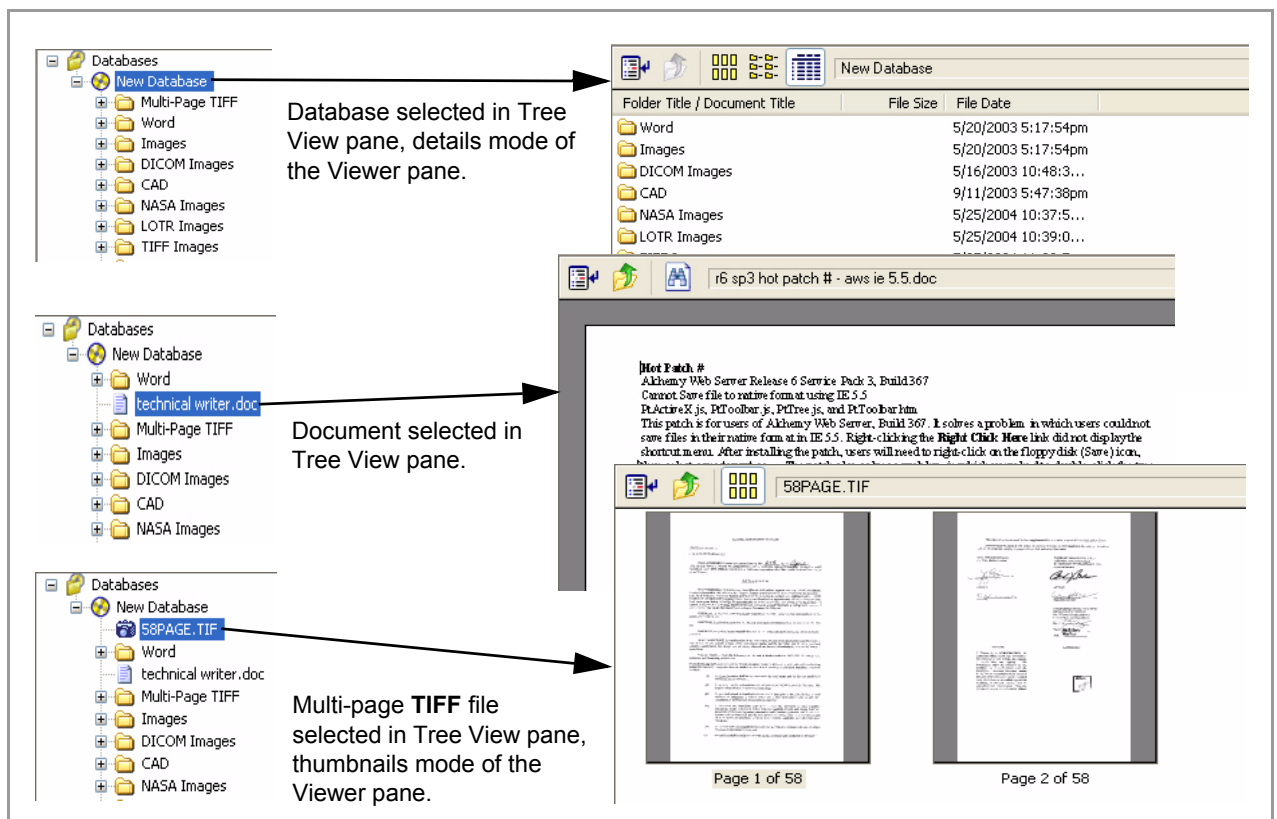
Databases
New Database
Multi-Page TIFF
Word
Images
DICOM Images
CAD
NASA Images
LOTR Images
TIFF Images

Database selected in Tree View pane, details mode of the Viewer pane.

New Database

| Folder Title / Document Title | File Size | File Date |
|---|---|---|
| Word | | 5/20/2003 5:17:54pm |
| Images | | 5/20/2003 5:17:54pm |
| DICOM Images | | 5/16/2003 10:48:3... |
| CAD | | 9/11/2003 5:47:38pm |
| NASA Images | | 5/25/2004 10:37:5... |
| LOTR Images | | 5/25/2004 10:39:0... |

Databases
New Database
Word
technical writer.doc
Multi-Page TIFF
Images
DICOM Images
CAD
NASA Images

Document selected in Tree View pane.

r6 sp3 hot patch # - aws ie 5.5.doc

Hot Patch #
Alchemy Web Server Release 6 Service Pack 3, Build 367
Cannot Save file to native format using IE 5.5
PtActiveX.js, PtToolbar.js, PtTree.js, and PtToolbar.htm
This patch is for users of Alchemy Web Server, Build 367. It solves a problem in which users could not save files in their native form at in IE 5.5. Right-clicking the Right Click Here link did not display the shortcut menu. After installing the patch, users will need to right-click on the floppy disk (Save) icon, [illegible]

Databases
New Database
58PAGE.TIF
Word
technical writer.doc
Multi-Page TIFF
Images
DICOM Images
CAD
NASA Images

Multi-page TIFF file selected in Tree View pane, thumbnails mode of the Viewer pane.

58PAGE.TIF

Page 1 of 58
Page 2 of 58